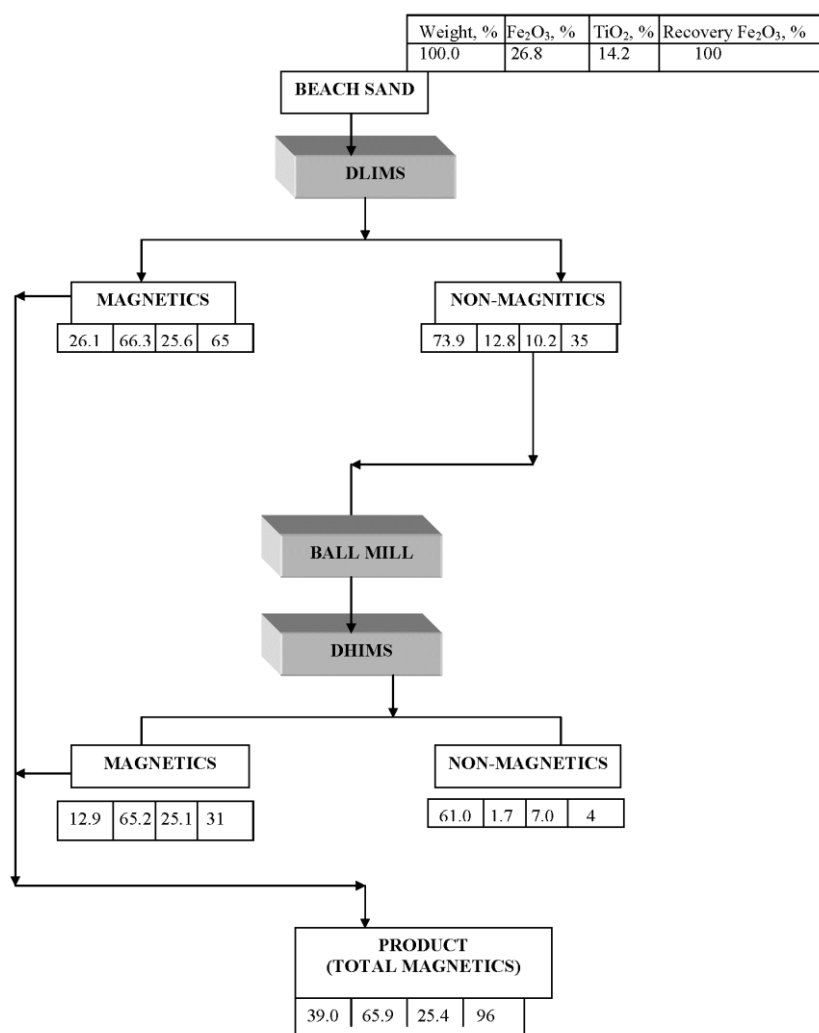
| Weight, % | $Fe_2O_3$, % | $TiO_2$, % | Recovery $Fe_2O_3$, % |
|---|---|---|---|
| 100.0 | 26.8 | 14.2 | 100 |

BEACH SAND

DLIMS

MAGNETICS

| 26.1 | 66.3 | 25.6 | 65 |
|---|---|---|---|

NON-MAGNITICS

| 73.9 | 12.8 | 10.2 | 35 |
|---|---|---|---|

BALL MILL

DHIMS

MAGNETICS

| 12.9 | 65.2 | 25.1 | 31 |
|---|---|---|---|

NON-MAGNETICS

| 61.0 | 1.7 | 7.0 | 4 |
|---|---|---|---|

PRODUCT
(TOTAL MAGNETICS)

| 39.0 | 65.9 | 25.4 | 96 |
|---|---|---|---|